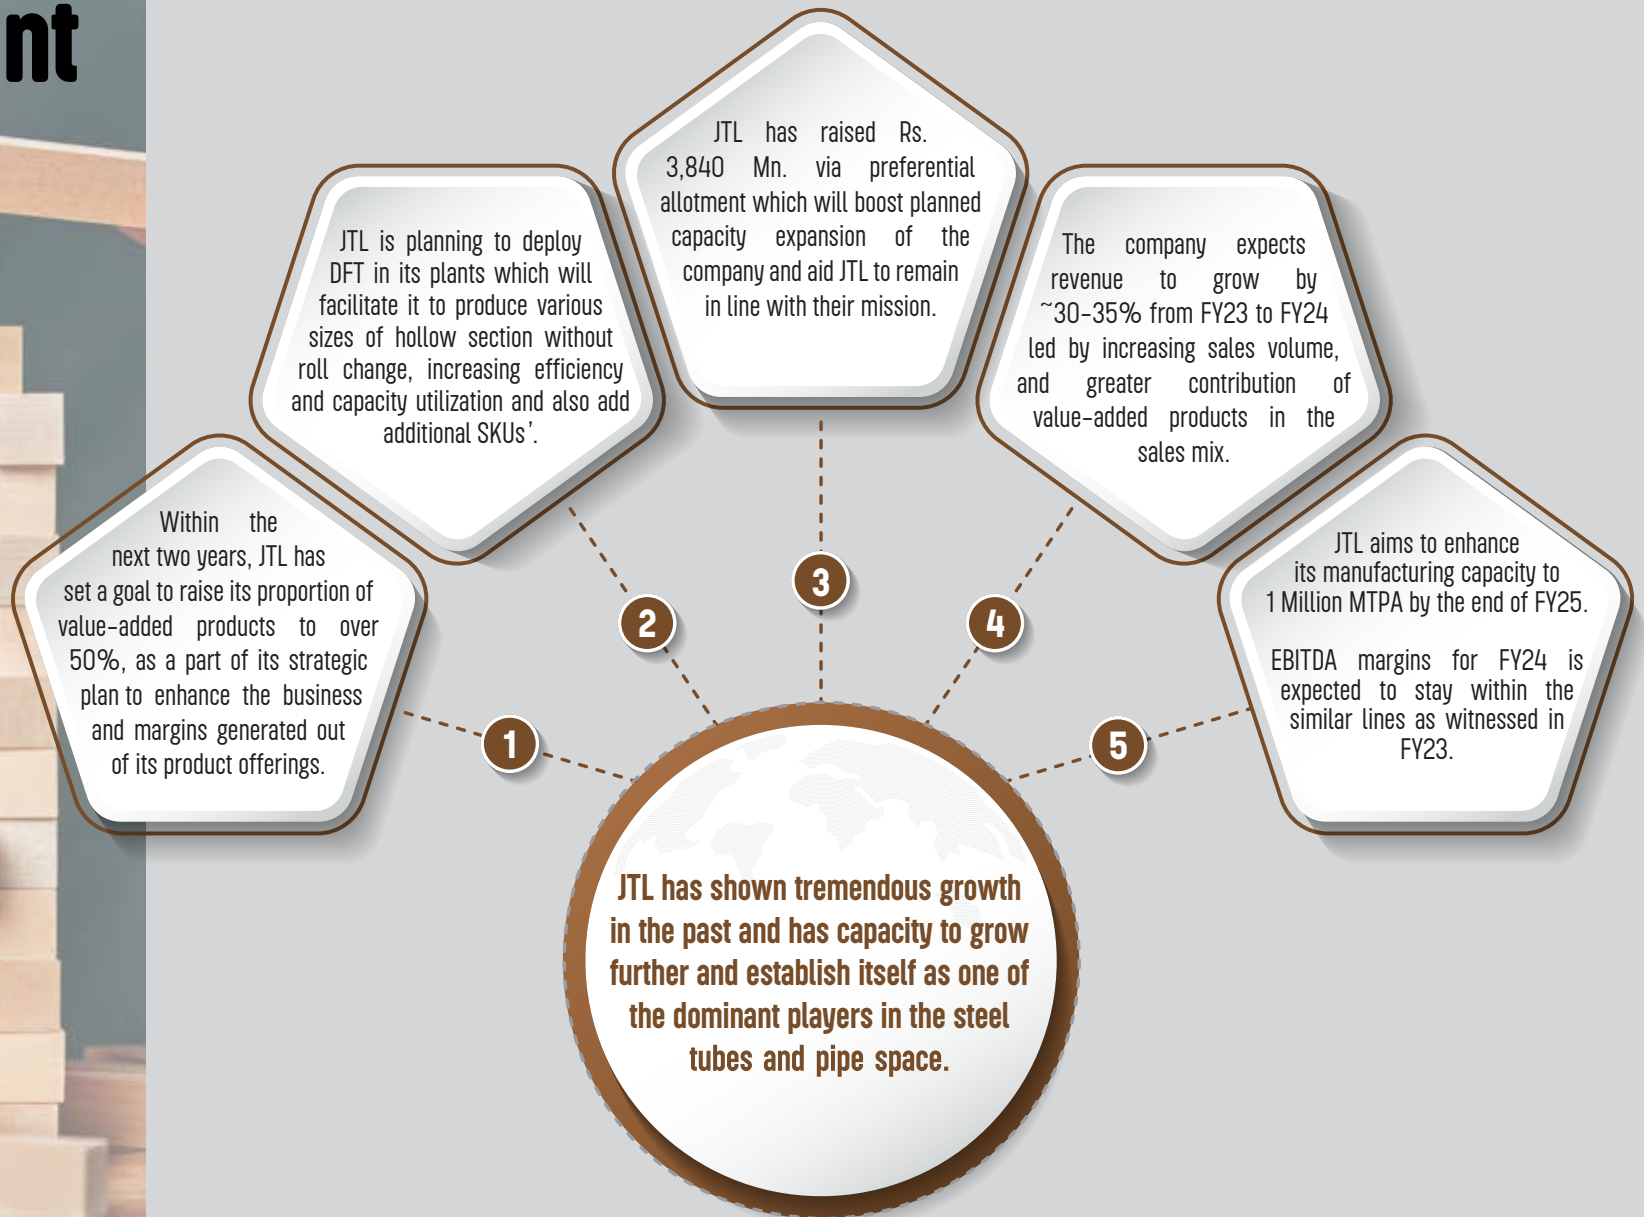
nt

JTL has raised Rs. 3,840 Mn. via preferential allotment which will boost planned capacity expansion of the company and aid JTL to remain in line with their mission.

JTL is planning to deploy DFT in its plants which will facilitate it to produce various sizes of hollow section without roll change, increasing efficiency and capacity utilization and also add additional SKUs'.

The company expects revenue to grow by ~30-35% from FY23 to FY24 led by increasing sales volume, and greater contribution of value-added products in the sales mix.

Within the next two years, JTL has set a goal to raise its proportion of value-added products to over 50%, as a part of its strategic plan to enhance the business and margins generated out of its product offerings.

JTL aims to enhance its manufacturing capacity to 1 Million MTPA by the end of FY25.

EBITDA margins for FY24 is expected to stay within the similar lines as witnessed in FY23.

1

2

3

4

5

JTL has shown tremendous growth in the past and has capacity to grow further and establish itself as one of the dominant players in the steel tubes and pipe space.